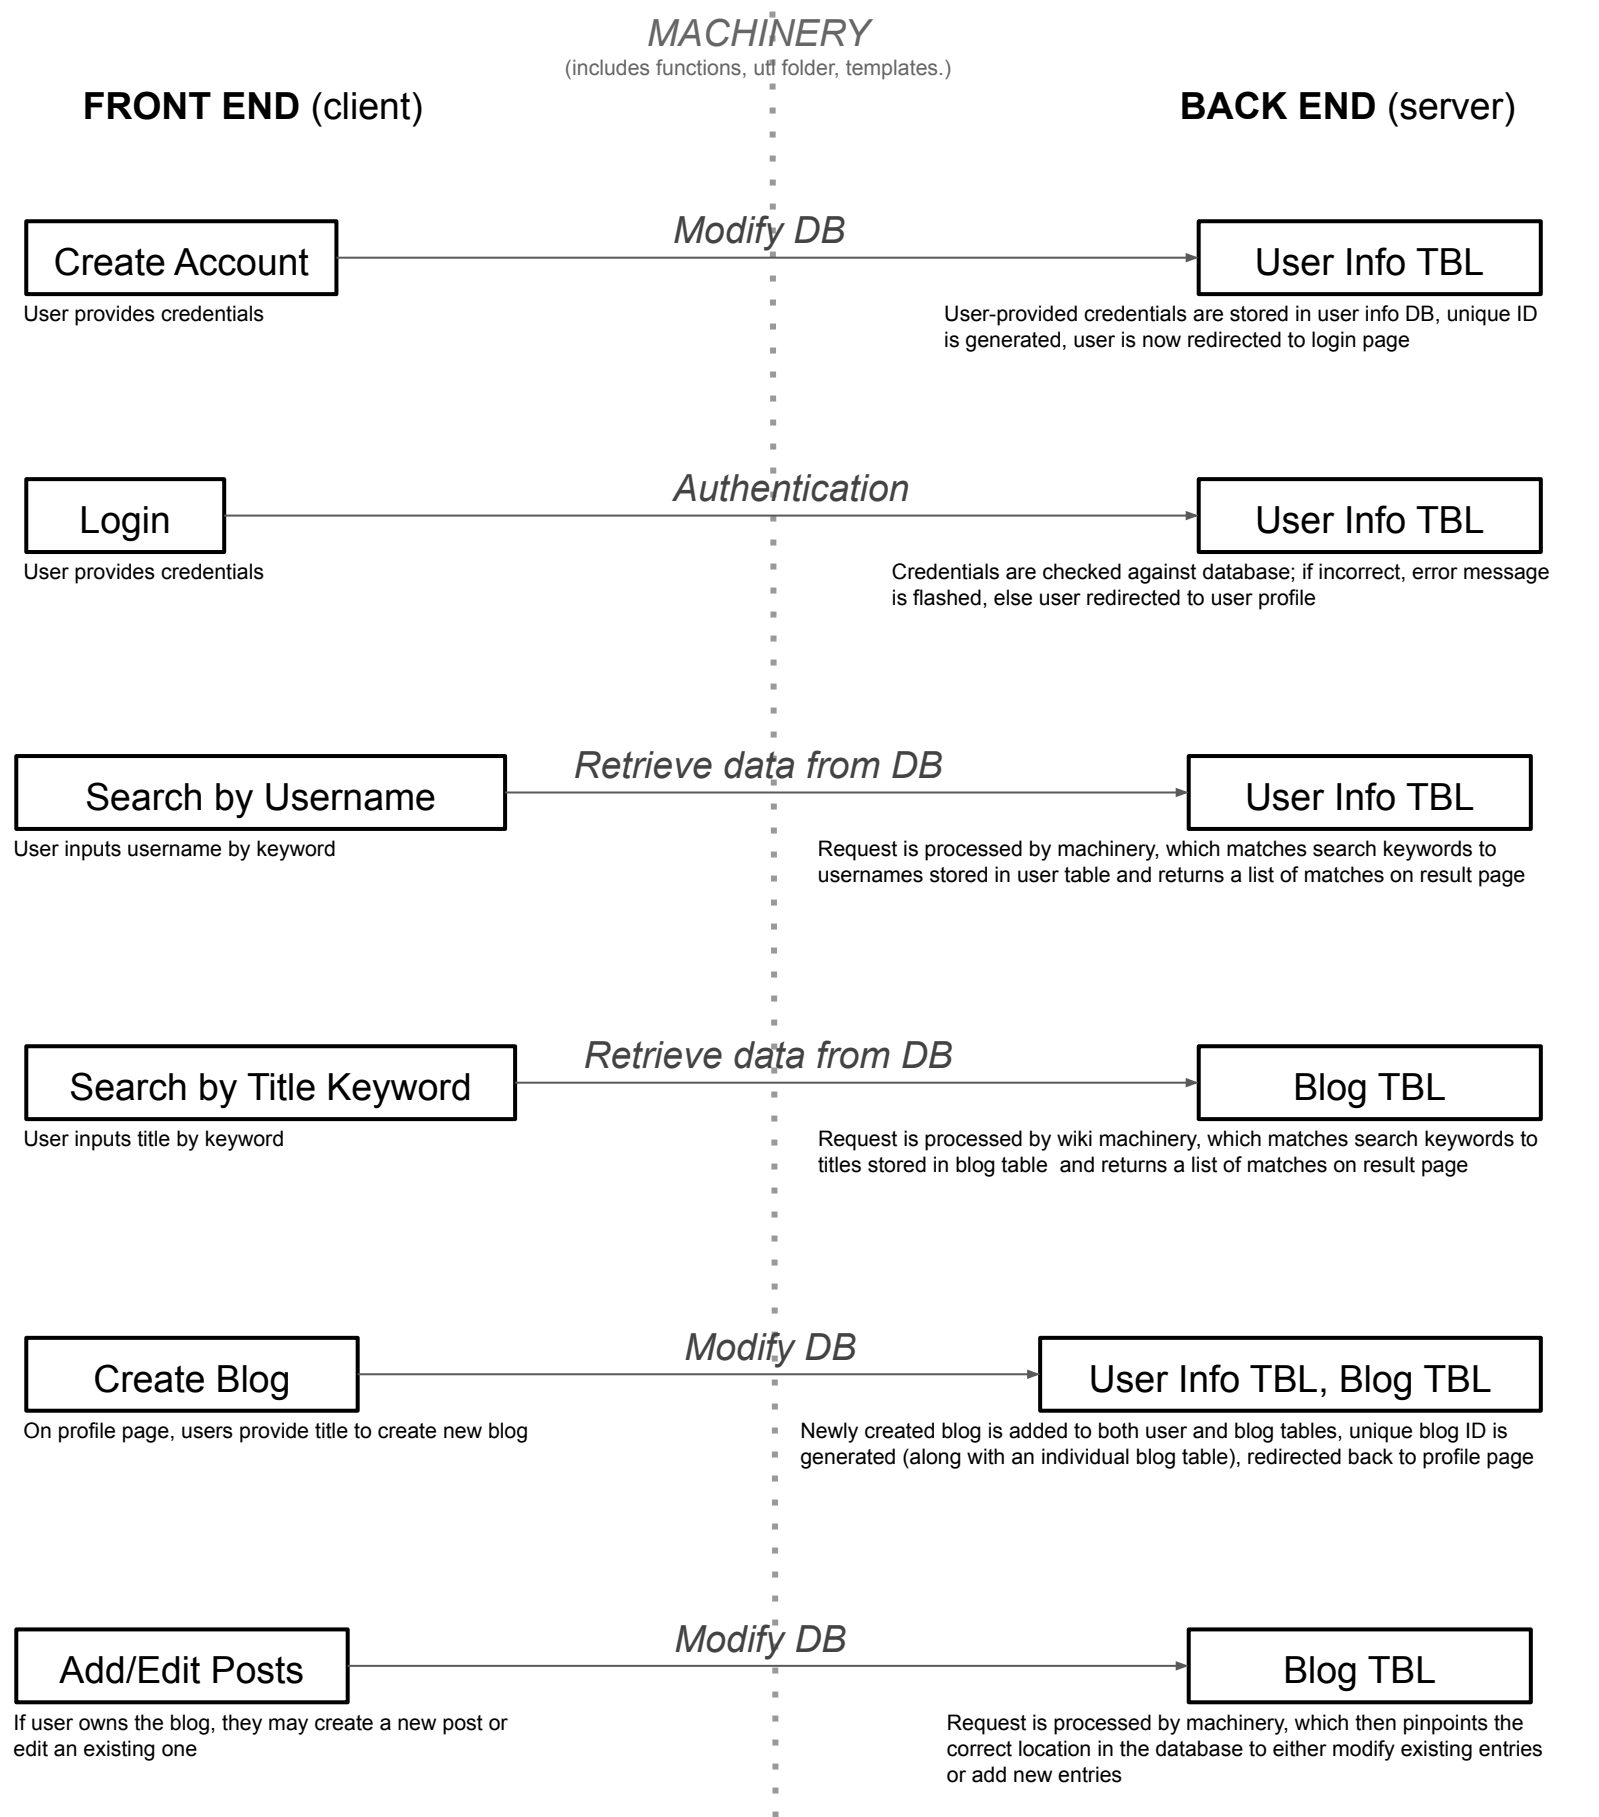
MACHINERY
(includes functions, util folder, templates.)

**FRONT END** (client)

**BACK END** (server)

Create Account

Modify DB

User Info TBL

User provides credentials

User-provided credentials are stored in user info DB, unique ID is generated, user is now redirected to login page

Login

Authentication

User Info TBL

User provides credentials

Credentials are checked against database; if incorrect, error message is flashed, else user redirected to user profile

Search by Username

Retrieve data from DB

User Info TBL

User inputs username by keyword

Request is processed by machinery, which matches search keywords to usernames stored in user table and returns a list of matches on result page

Search by Title Keyword

Retrieve data from DB

Blog TBL

User inputs title by keyword

Request is processed by wiki machinery, which matches search keywords to titles stored in blog table and returns a list of matches on result page

Create Blog

Modify DB

User Info TBL, Blog TBL

On profile page, users provide title to create new blog

Newly created blog is added to both user and blog tables, unique blog ID is generated (along with an individual blog table), redirected back to profile page

Add/Edit Posts

Modify DB

Blog TBL

If user owns the blog, they may create a new post or edit an existing one

Request is processed by machinery, which then pinpoints the correct location in the database to either modify existing entries or add new entries